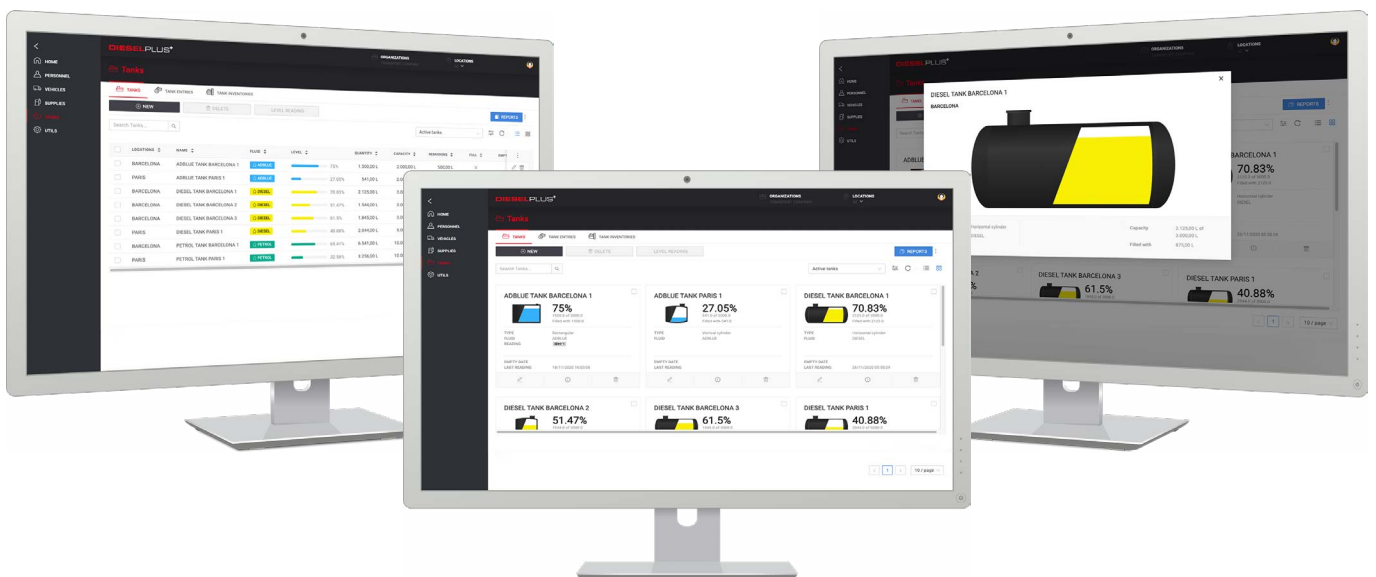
DIESELPLUS

HOME
PERSONNEL
VEHICLES
SUPPLIES
UTILS

ORGANIZATIONS
LOCATIONS

Tanks

TANKS
TANK ENTRIES
TANK INVENTORIES

NEW
DELETE
LEVEL READING

REPORTS

Search Tanks...

Active tanks

| LOCATIONS | NAME | FLUID | LEVEL | QUANTITY | CAPACITY | REMAINING | FULL |
|---|---|---|---|---|---|---|---|
| BARCELONA | ADBLUE TANK BARCELONA 1 | ADBLUE | 75% | 1.500,00 L | 2.000,00 L | 500,00 L | X |
| PARIS | ADBLUE TANK PARIS 1 | ADBLUE | 27.05% | 541,00 L | | | |
| BARCELONA | DIESEL TANK BARCELONA 1 | DIESEL | 70.83% | 2.125,00 L | | | |
| BARCELONA | DIESEL TANK BARCELONA 2 | DIESEL | 51.47% | 1.544,00 L | | | |
| BARCELONA | DIESEL TANK BARCELONA 3 | DIESEL | 61.5% | 1.845,00 L | | | |
| PARIS | DIESEL TANK PARIS 1 | DIESEL | 40.88% | 2.044,00 L | | | |
| BARCELONA | PETROL TANK BARCELONA 1 | PETROL | 65.47% | 6.547,00 L | | | |
| PARIS | PETROL TANK PARIS 1 | PETROL | 32.58% | 3.258,00 L | | | |

ADBLUE TANK BARCELONA 1
75%
TYPE Rectangular
FLUID ADBLUE
READING
EMPTY DATE
LAST READING 18/11/2020 16:03:08

ADBLUE TANK PARIS 1
27.05%
TYPE Vertical cylinder
FLUID ADBLUE
EMPTY DATE
LAST READING

DIESEL TANK BARCELONA 1
70.83%
TYPE Horizontal cylinder
FLUID DIESEL
EMPTY DATE
LAST READING 28/11/2020 05:05:09

DIESEL TANK BARCELONA 2
51.47%

DIESEL TANK BARCELONA 3
61.5%

DIESEL TANK PARIS 1
40.88%

1
10 / page

DIESEL TANK BARCELONA 1
BARCELONA
Capacity: 3.000,00 L
Filled with: 875,00 L